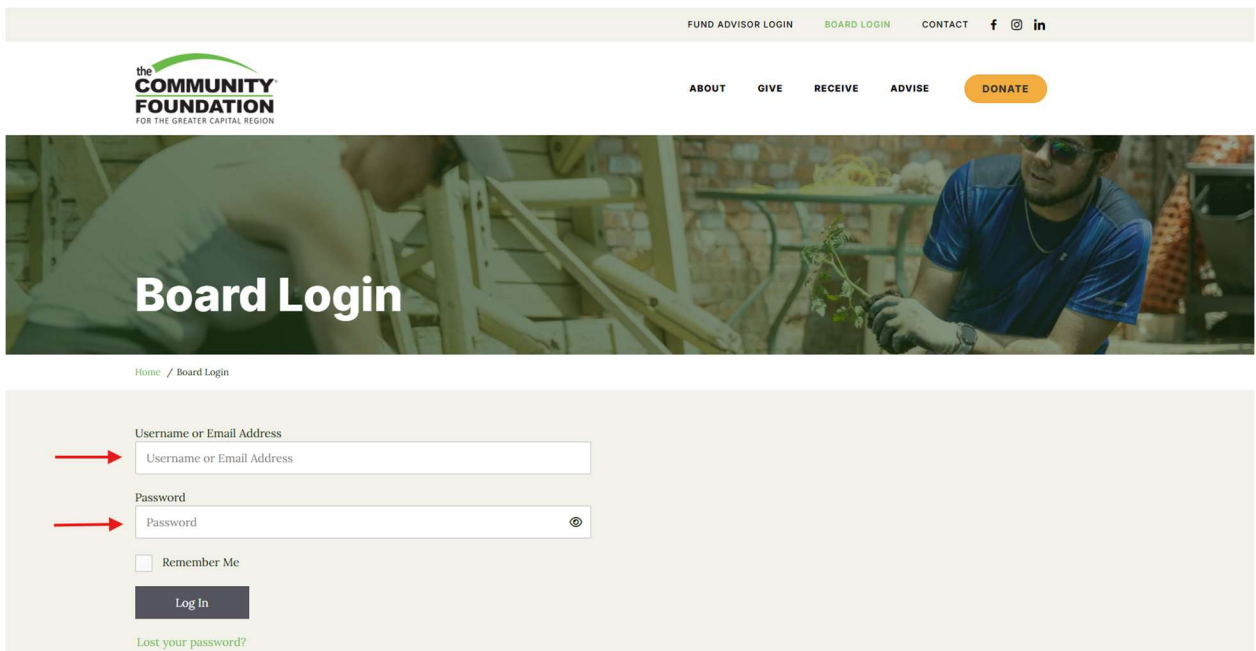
FUND ADVISOR LOGIN BOARD LOGIN CONTACT

the COMMUNITY FOUNDATION FOR THE GREATER CAPITAL REGION

ABOUT GIVE RECEIVE ADVISE DONATE

Board Login

Home / Board Login

Username or Email Address

Username or Email Address

Password

Password

Remember Me

Log In

Lost your password?